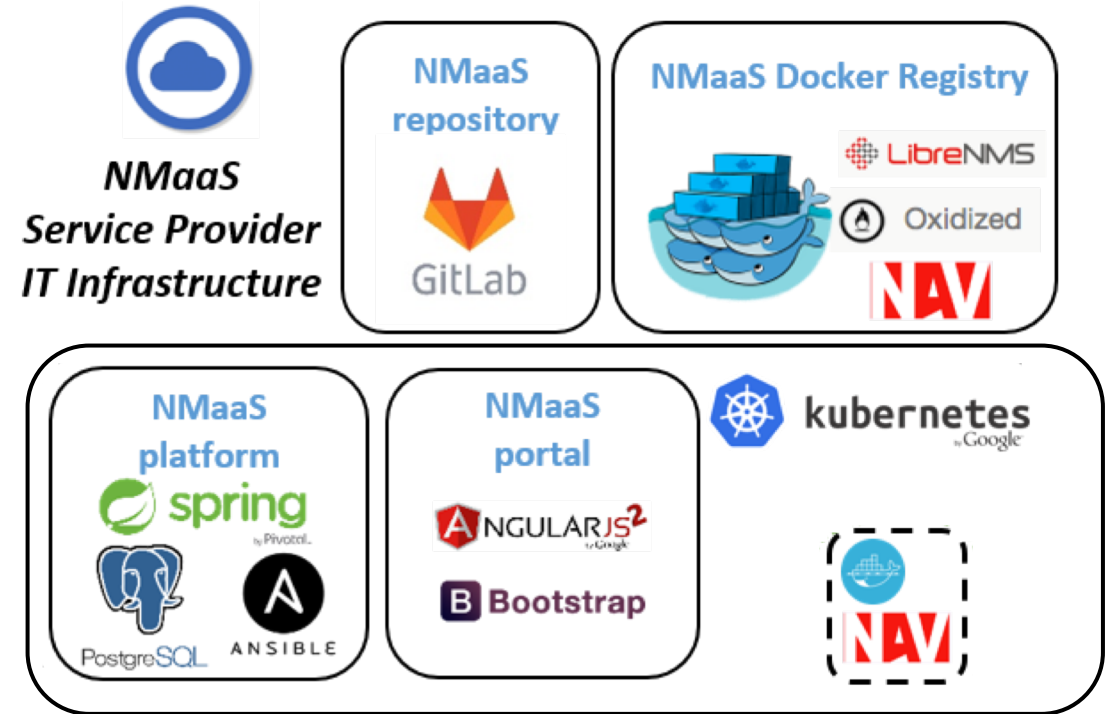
NMaaS Service Provider IT Infrastructure

NMaaS repository

GitLab

NMaaS Docker Registry

LibreNMS

Oxidized

NAV

NMaaS platform

spring
by Pivotal

PostgreSQL

ANSIBLE

NMaaS portal

ANGULARJS 2
by Google

B Bootstrap

kubernetes
by Google

NAV